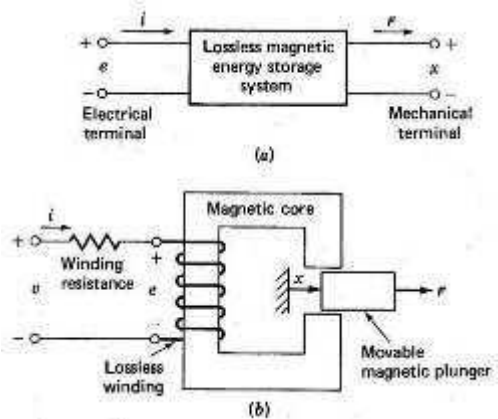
$i$

$F$

+

$e$

−

Lossless magnetic energy storage system

+

$x$

−

Electrical terminal

Mechanical terminal

$(a)$

Magnetic core

$i$

+

Winding resistance

+

$v$

$e$

$x$

$F$

−

−

Lossless winding

Movable magnetic plunger

$(b)$